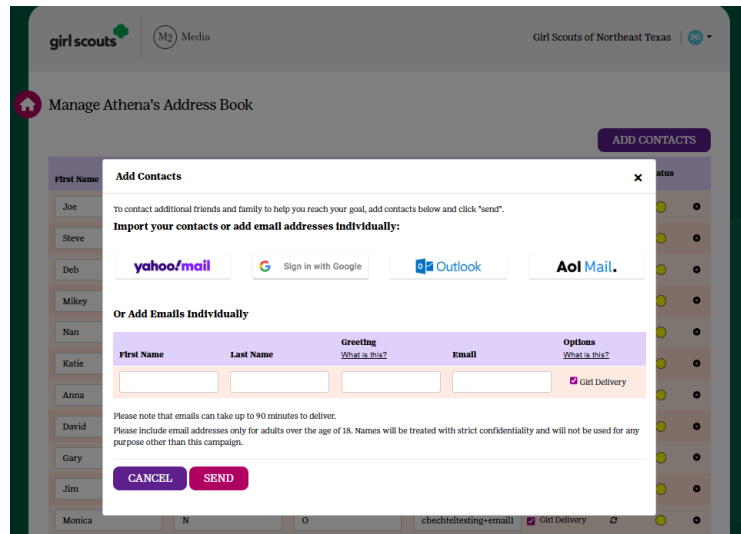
girl scouts

M2 Media

Girl Scouts of Northeast Texas

PO

Manage Athena's Address Book

ADD CONTACTS

First Name

Status

Joe

Steve

Deb

Mikey

Nan

Katie

Anna

David

Gary

Jim

Monica

N

O

cbechteltesting+email1

Girl Delivery

Add Contacts

×

To contact additional friends and family to help you reach your goal, add contacts below and click "send".

Import your contacts or add email addresses individually:

yahoo!mail

Sign in with Google

Outlook

Aol Mail.

Or Add Emails Individually

| First Name | Last Name | Greeting What is this? | Email | Options What is this? |
|---|---|---|---|---|
| | | | | Girl Delivery |

Please note that emails can take up to 90 minutes to deliver.

Please include email addresses only for adults over the age of 18. Names will be treated with strict confidentiality and will not be used for any purpose other than this campaign.

CANCEL

SEND